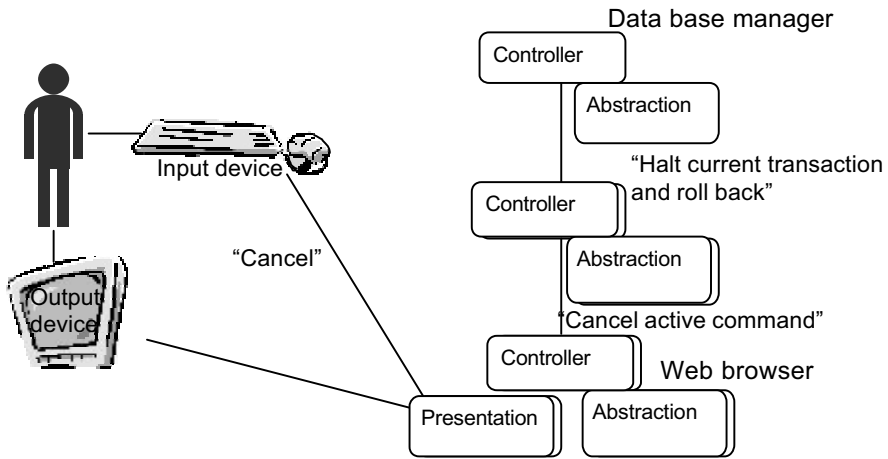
Data base manager

Controller

Abstraction

Input device

"Halt current transaction and roll back"

Controller

"Cancel"

Abstraction

Output device

"Cancel active command"

Controller

Web browser

Presentation

Abstraction